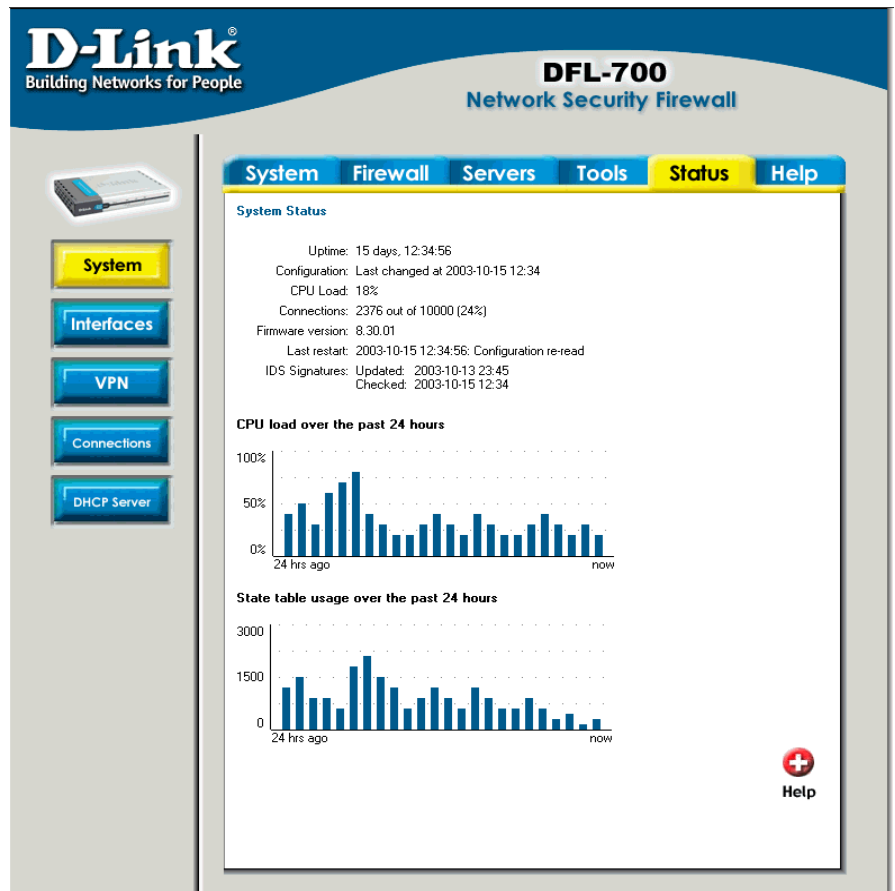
D-Link®
Building Networks for People

DFL-700
Network Security Firewall

System | Firewall | Servers | Tools | Status | Help

System
Interfaces
VPN
Connections
DHCP Server

System Status

Uptime: 15 days, 12:34:56
Configuration: Last changed at 2003-10-15 12:34
CPU Load: 18%
Connections: 2376 out of 10000 (24%)
Firmware version: 8.30.01
Last restart: 2003-10-15 12:34:56: Configuration re-read
IDS Signatures: Updated: 2003-10-13 23:45
Checked: 2003-10-15 12:34

CPU load over the past 24 hours

100%
50%
0%
24 hrs ago
now

State table usage over the past 24 hours

3000
1500
0
24 hrs ago
now

Help